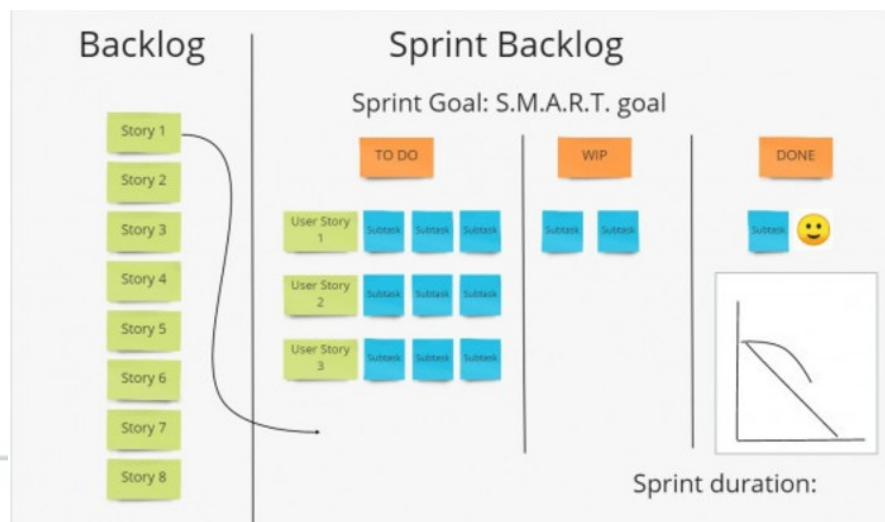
Backlog

Story 1
Story 2
Story 3
Story 4
Story 5
Story 6
Story 7
Story 8

Sprint Backlog

Sprint Goal: S.M.A.R.T. goal

TO DO

User Story 1
Subtask
Subtask
Subtask

User Story 2
Subtask
Subtask
Subtask

User Story 3
Subtask
Subtask
Subtask

WIP

Subtask
Subtask

DONE

Subtask

Sprint duration: